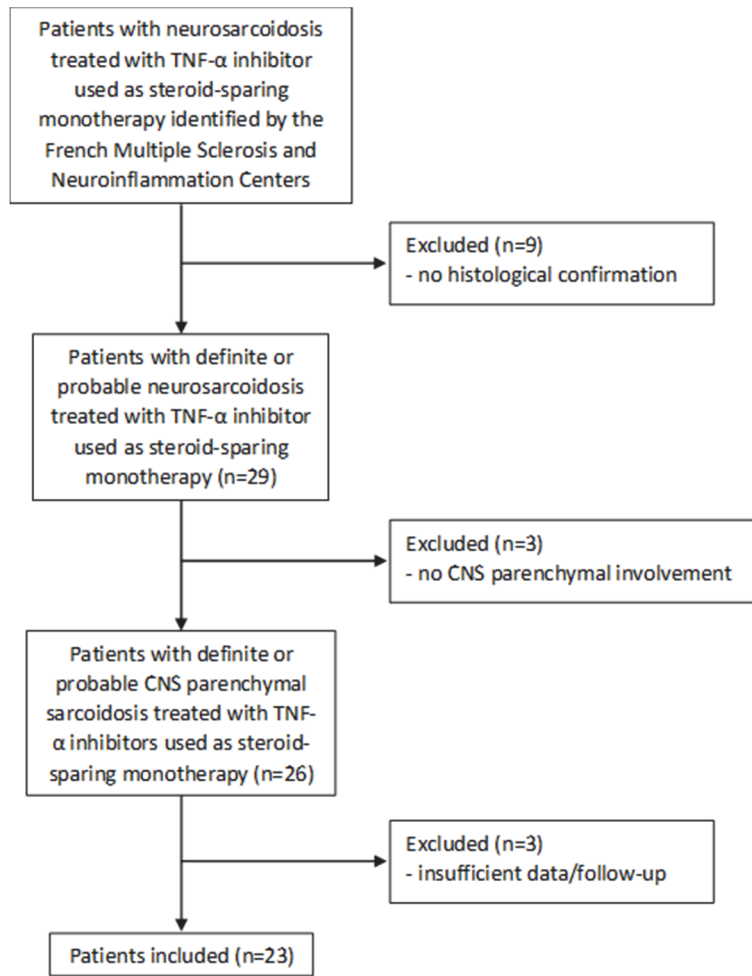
Patients with neurosarcoidosis treated with TNF-α inhibitor used as steroid-sparing monotherapy identified by the French Multiple Sclerosis and Neuroinflammation Centers

Excluded (n=9)
- no histological confirmation

Patients with definite or probable neurosarcoidosis treated with TNF-α inhibitor used as steroid-sparing monotherapy (n=29)

Excluded (n=3)
- no CNS parenchymal involvement

Patients with definite or probable CNS parenchymal sarcoidosis treated with TNF-α inhibitors used as steroid-sparing monotherapy (n=26)

Excluded (n=3)
- insufficient data/follow-up

Patients included (n=23)